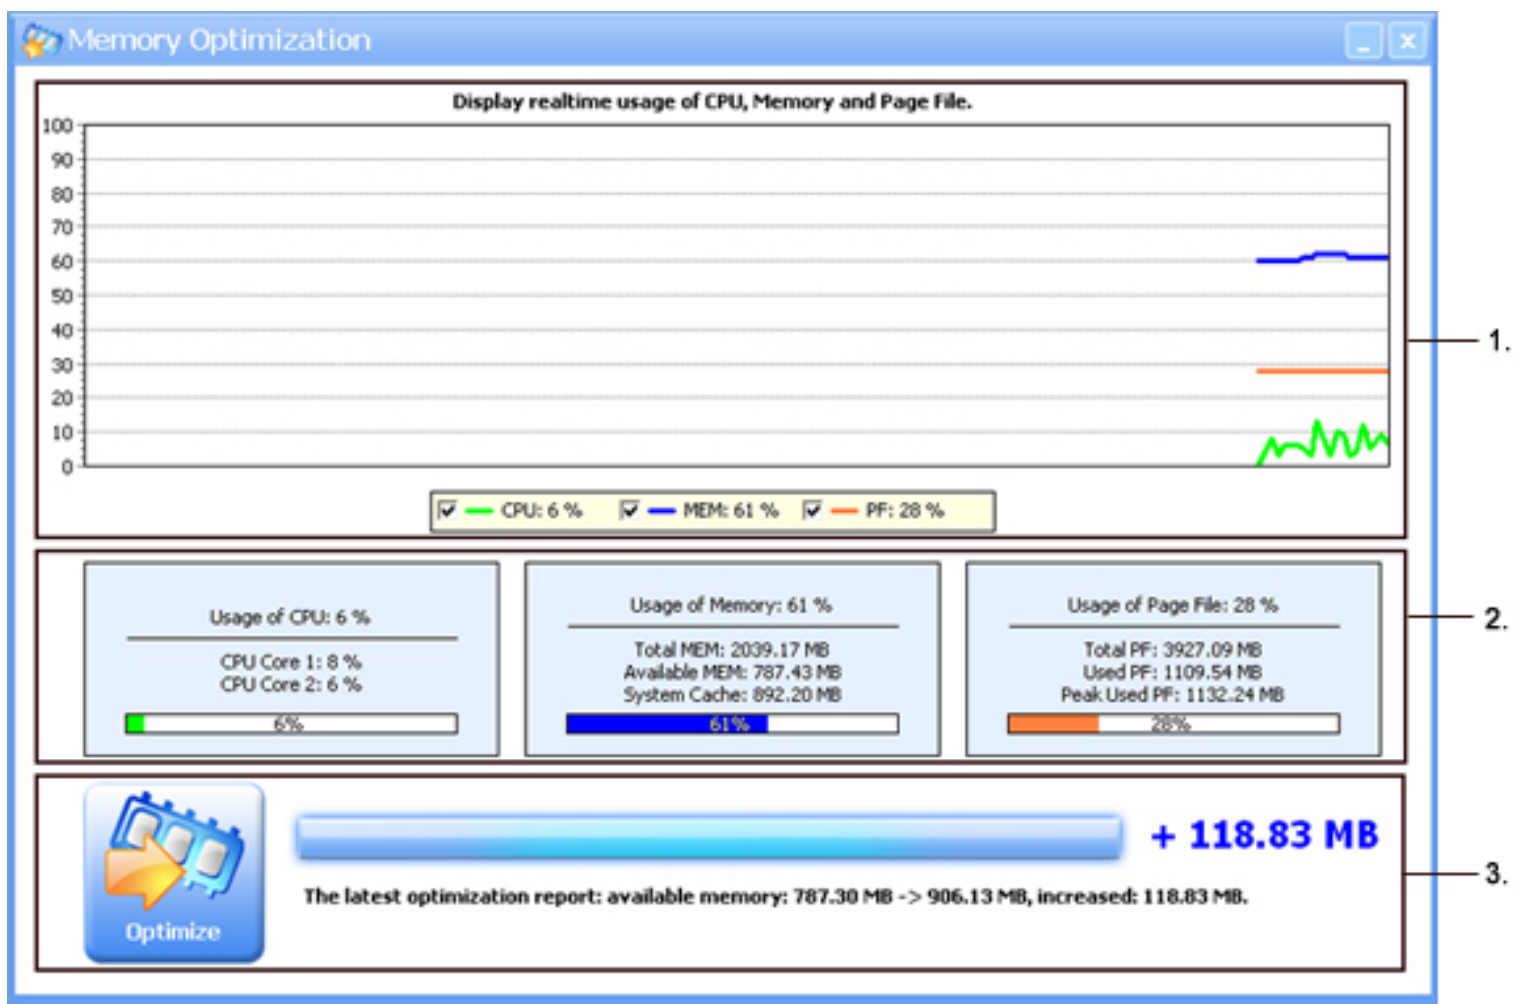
Memory Optimization

Display realtime usage of CPU, Memory and Page File.

100
90
80
70
60
50
40
30
20
10
0

CPU: 6 %
MEM: 61 %
PF: 28 %

1.

Usage of CPU: 6 %

CPU Core 1: 8 %
CPU Core 2: 6 %

6%

Usage of Memory: 61 %

Total MEM: 2039.17 MB
Available MEM: 787.43 MB
System Cache: 892.20 MB

61%

Usage of Page File: 28 %

Total PF: 3927.09 MB
Used PF: 1109.54 MB
Peak Used PF: 1132.24 MB

28%

2.

Optimize

+ 118.83 MB

The latest optimization report: available memory: 787.30 MB -> 906.13 MB, increased: 118.83 MB.

3.